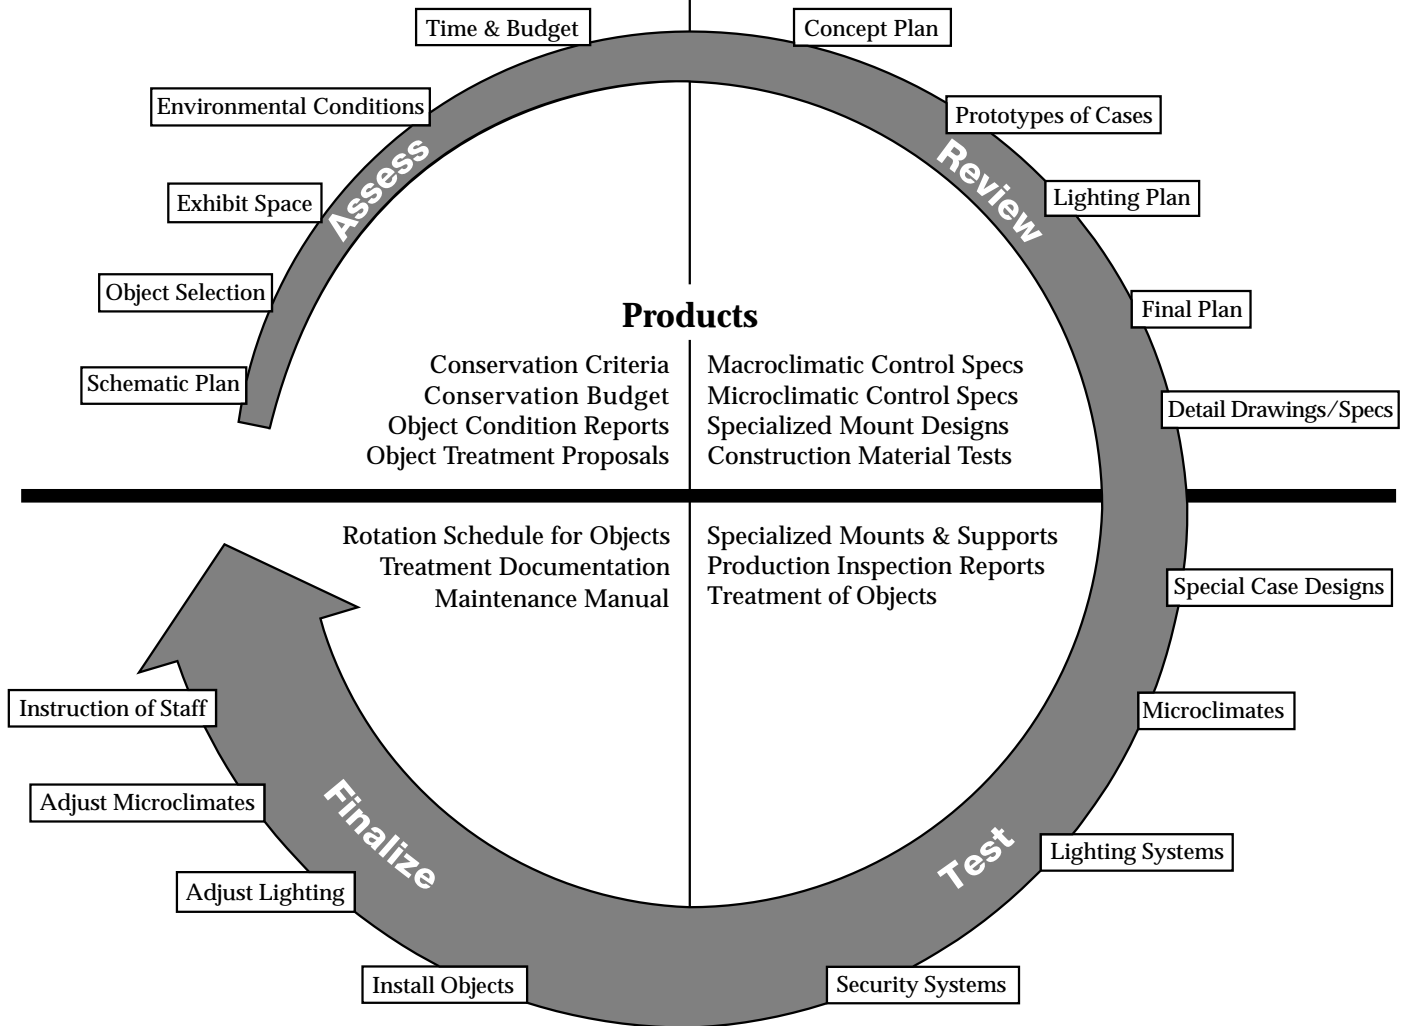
Time & Budget

Environmental Conditions

Exhibit Space

Object Selection

Schematic Plan

Assess

Concept Plan

Prototypes of Cases

Review

Lighting Plan

Final Plan

Detail Drawings/Specs

Products

Conservation Criteria
Conservation Budget
Object Condition Reports
Object Treatment Proposals

Macroclimatic Control Specs
Microclimatic Control Specs
Specialized Mount Designs
Construction Material Tests

Rotation Schedule for Objects
Treatment Documentation
Maintenance Manual

Specialized Mounts & Supports
Production Inspection Reports
Treatment of Objects

Special Case Designs

Microclimates

Instruction of Staff

Adjust Microclimates

Finalize

Adjust Lighting

Install Objects

Test

Lighting Systems

Security Systems